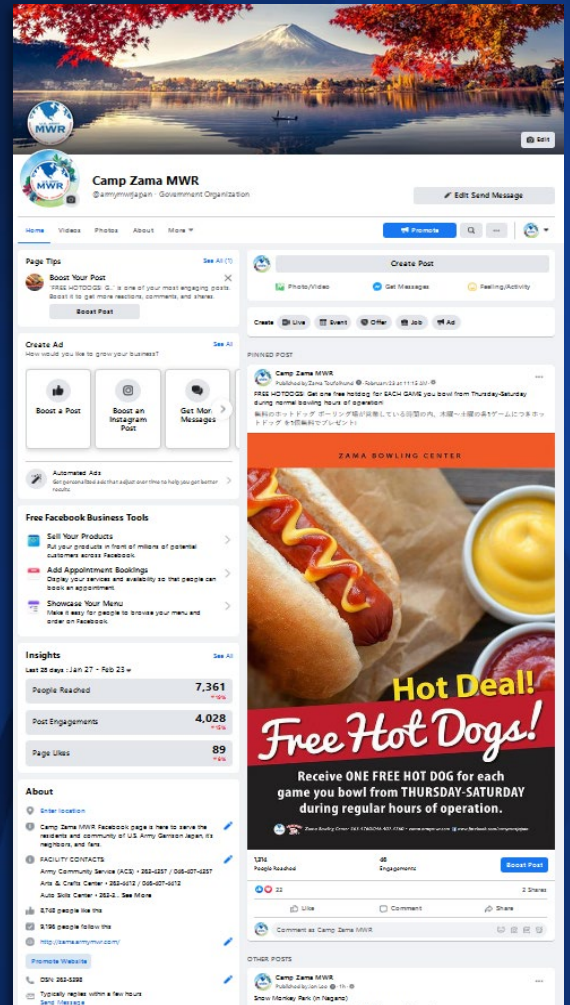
Edit

Camp Zama MWR
@armymwrjapan · Government Organization

Edit Send Message

Home Videos Photos About More

Promote

Page Tips
See All (1)
Boost Your Post
"FREE HOTDOGS: G..." is one of your most engaging posts. Boost it to get more reactions, comments, and shares.
Boost Post

Create Ad
See All
How would you like to grow your business?
Boost a Post
Boost an Instagram Post
Get More Messages

Automated Ads
Get personalized ads that adjust over time to help you get better results.

Free Facebook Business Tools
Sell Your Products
Put your products in front of millions of potential customers across Facebook.
Add Appointment Bookings
Display your services and availability so that people can book an appointment.
Showcase Your Menu
Make it easy for people to browse your menu and order on Facebook.

Insights
See All
Last 28 days : Jan 27 - Feb 23
People Reached 7,361
Post Engagements 4,028
Page Likes 89

About
Enter location
Camp Zama MWR Facebook page is here to serve the residents and community of U.S. Army Garrison Japan, its neighbors, and fans.
FACILITY CONTACTS:
Army Community Service (ACS) • 263-4257 / 046-407-4257
Arts & Crafts Center • 263-4612 / 046-407-4612
Auto Skills Center • 263-4... See More
2,742 people like this
3,196 people follow this
http://zama.armymwr.com/
Promote Website
DSN 263-5395
Typically replies within a few hours
Send Message

Create Post
Photo/Video
Get Messages
Feeling/Activity

Create Live Event Offer Job Ad

PINNED POST
Camp Zama MWR
Published by Zama ToufuHound · February 23 at 11:13 AM
FREE HOTDOGS: Get one free hotdog for EACH GAME you bowl from Thursday-Saturday during normal bowling hours of operation
無料のホットドッグ ボーリング場が営業している時間の内、木曜～土曜の各1ゲームにつき1ホットドッグ を1個無料でプレゼント!

ZAMA BOWLING CENTER
Hot Deal!
Free Hot Dogs!
Receive ONE FREE HOT DOG for each game you bowl from THURSDAY-SATURDAY during regular hours of operation.
Zama Bowling Center

1,316
People Reached
46
Engagements
Boost Post
22
2 Shares
Like Comment Share
Comment as Camp Zama MWR

OTHER POSTS
Camp Zama MWR
Published by Jon Lee · 1h
Snow Monkey Park (in Nagano)